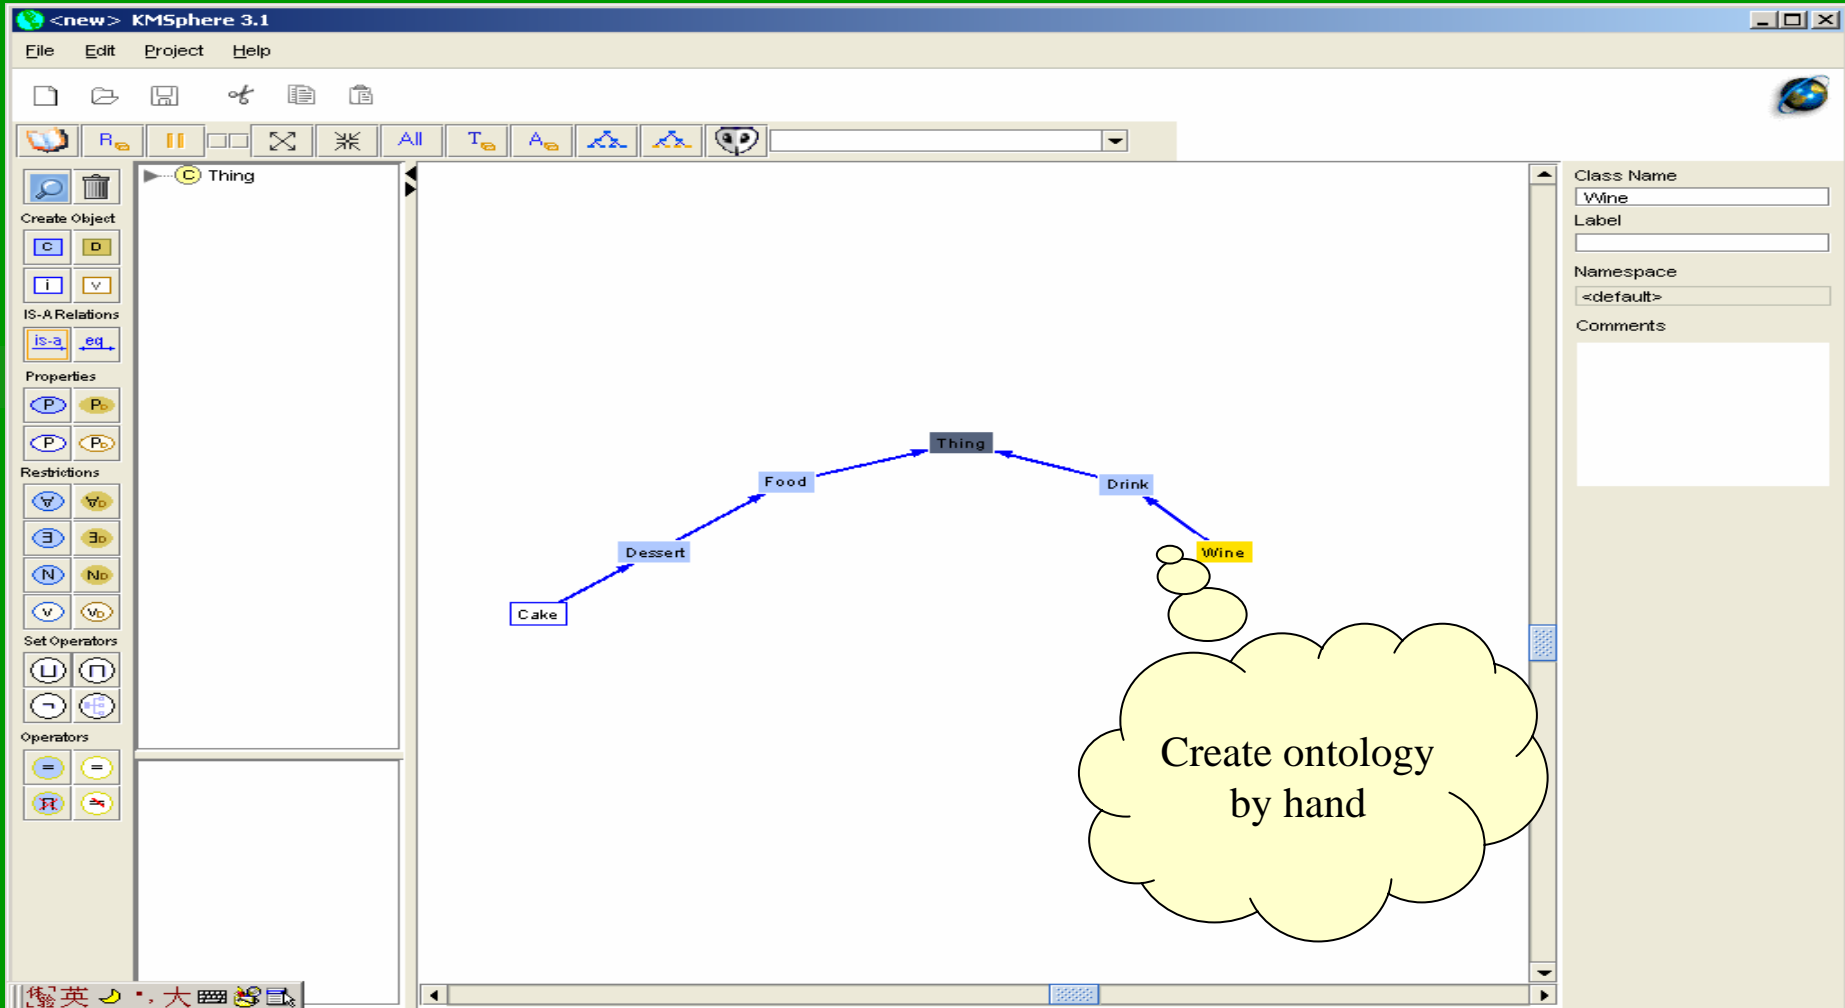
<new> KMSphere 3.1

File Edit Project Help

R T A All

Thing

Create Object

C D

I V

IS-A Relations

is-a eq

Properties

P P

P P

Restrictions

Set Operators

Operators

Thing

Food

Drink

Dessert

Wine

Cake

Create ontology by hand

Class Name

Wine

Label

Namespace

<default>

Comments

英 大